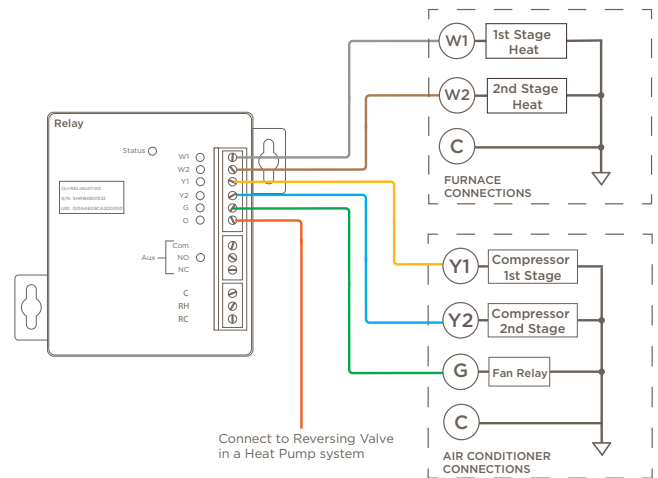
Relay

Status

W1
W2
Y1
Y2
G
O

CLI-RELAY-00
S/N: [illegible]
UID: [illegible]

Aux
Com
NO
NC

C
RH
RC

W1
1st Stage Heat

W2
2nd Stage Heat

C

FURNACE CONNECTIONS

Y1
Compressor 1st Stage

Y2
Compressor 2nd Stage

G
Fan Relay

C

AIR CONDITIONER CONNECTIONS

Connect to Reversing Valve in a Heat Pump system